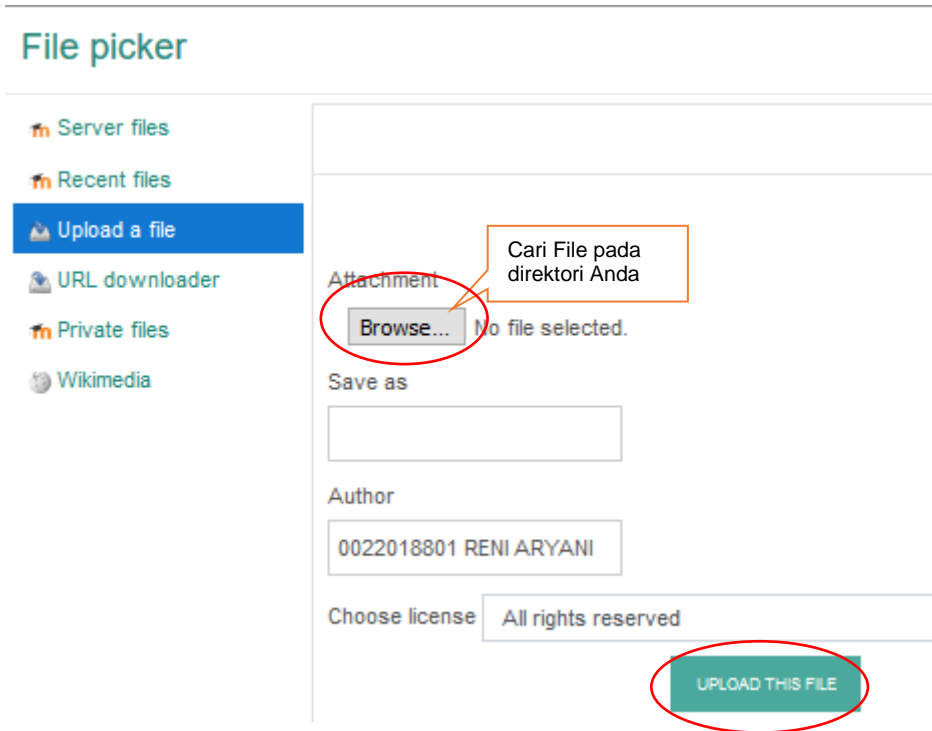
File picker

Server files
Recent files
Upload a file
URL downloader
Private files
Wikimedia

Cari File pada direktori Anda

Attachment
Browse... No file selected.

Save as

Author
0022018801 RENI ARYANI

Choose license
All rights reserved

UPLOAD THIS FILE